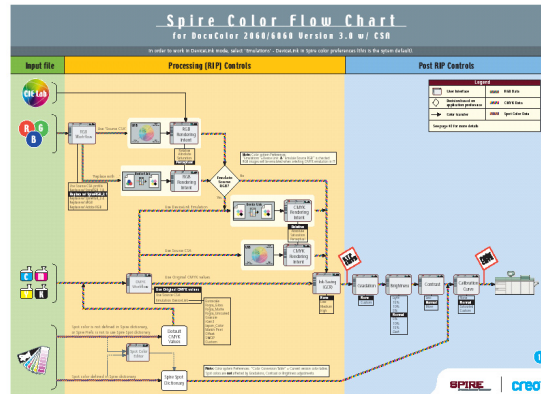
Spire Color Flow Chart
for DocuColor 2060/6060 Version 3.0 w/ CSA

In order to work in DocuLink mode, select "Emulations" - DocuLink in Spire color preferences (this is the system default).

Input file

Processing (RIP) Controls

Post RIP Controls

Legend

CIE Lab

R
G
B

C
M
Y
K

RGB Workflow

RGB Rendering Intent

Rendering Intent

Emulate Source RGB?

CMYK Rendering Intent

CMYK Workflow

Ink Saving (GCR)

Gradation

Brightness

Contrast

Calibration Curve

Default CMYK Values

Spire Color Editor

Spire Spot Dictionary

SPIRE | creo